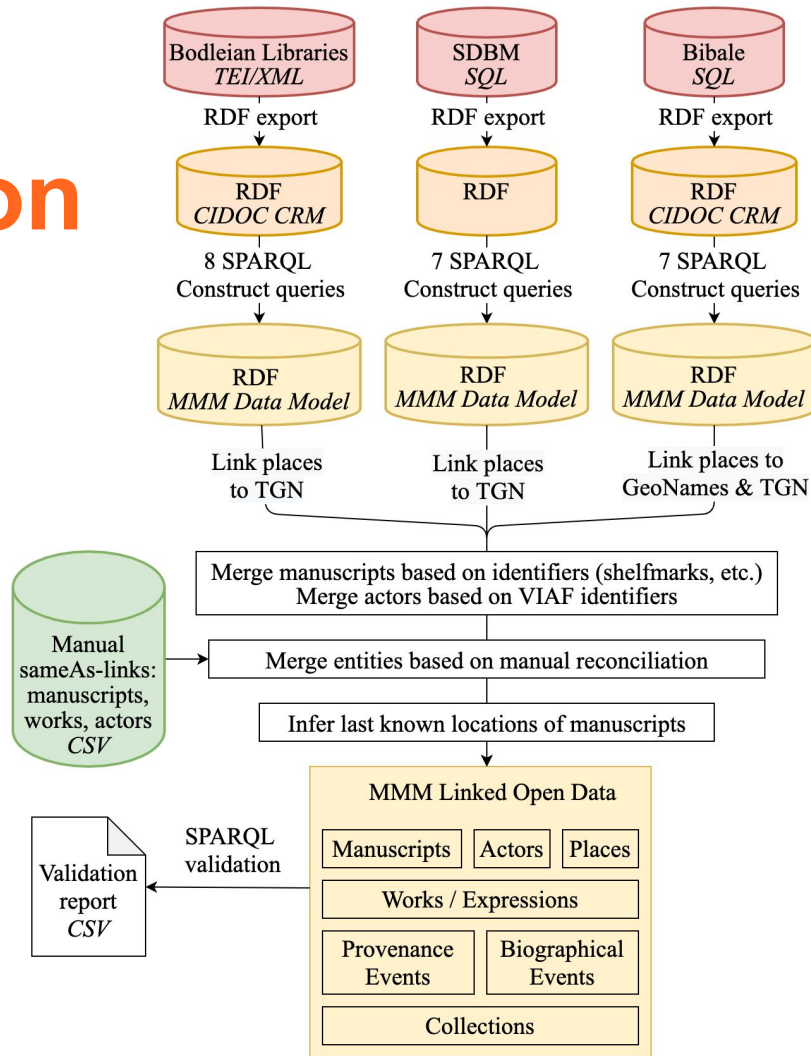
on

Bodleian Libraries
TEI/XML

SDBM
SQL

Bibale
SQL

RDF export

RDF export

RDF export

RDF
CIDOC CRM

RDF

RDF
CIDOC CRM

8 SPARQL Construct queries

7 SPARQL Construct queries

7 SPARQL Construct queries

RDF
MMM Data Model

RDF
MMM Data Model

RDF
MMM Data Model

Link places to TGN

Link places to TGN

Link places to GeoNames & TGN

Merge manuscripts based on identifiers (shelfmarks, etc.)
Merge actors based on VIAF identifiers

Manual sameAs-links: manuscripts, works, actors
CSV

Merge entities based on manual reconciliation

Infer last known locations of manuscripts

MMM Linked Open Data

Manuscripts | Actors | Places

Works / Expressions

Provenance Events

Biographical Events

Collections

SPARQL validation

Validation report
CSV